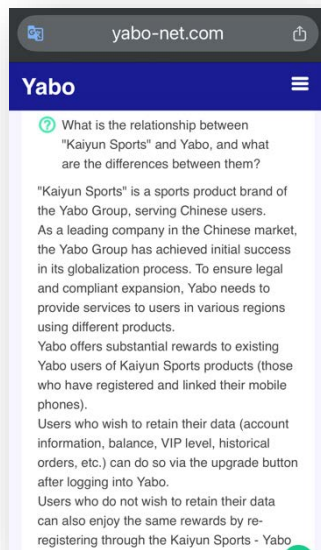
yabo-net.com

Yabo

What is the relationship between "Kaiyun Sports" and Yabo, and what are the differences between them?

"Kaiyun Sports" is a sports product brand of the Yabo Group, serving Chinese users. As a leading company in the Chinese market, the Yabo Group has achieved initial success in its globalization process. To ensure legal and compliant expansion, Yabo needs to provide services to users in various regions using different products.
Yabo offers substantial rewards to existing Yabo users of Kaiyun Sports products (those who have registered and linked their mobile phones).
Users who wish to retain their data (account information, balance, VIP level, historical orders, etc.) can do so via the upgrade button after logging into Yabo.
Users who do not wish to retain their data can also enjoy the same rewards by re-registering through the Kaiyun Sports - Yabo